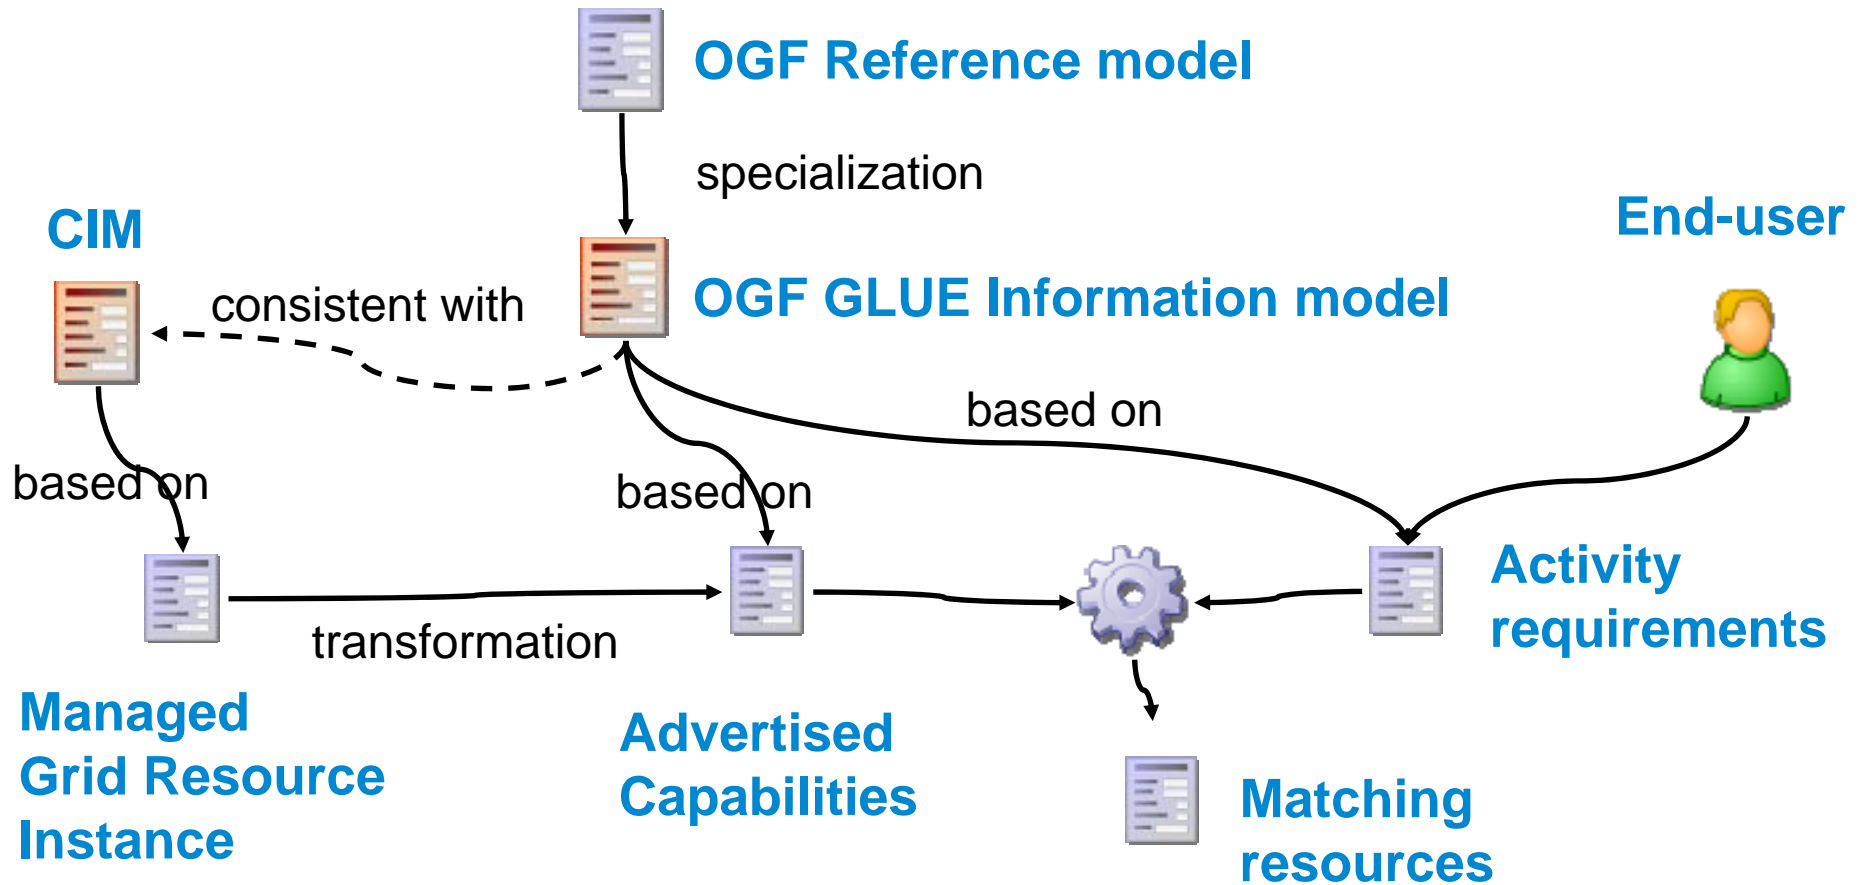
OGF Reference model

specialization

CIM

consistent with

OGF GLUE Information model

End-user

based on

based on

based on

Activity requirements

transformation

Managed Grid Resource Instance

Advertised Capabilities

Matching resources